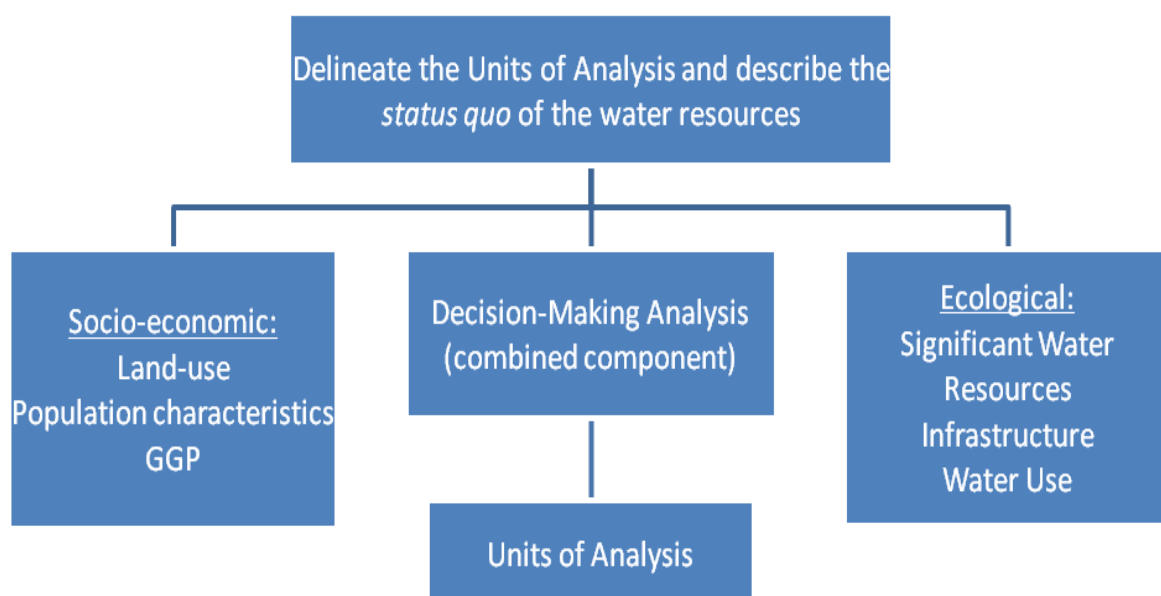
Delineate the Units of Analysis and describe the status quo of the water resources

Socio-economic:
Land-use
Population characteristics
GGP

Decision-Making Analysis (combined component)

Units of Analysis

Ecological:
Significant Water Resources
Infrastructure
Water Use